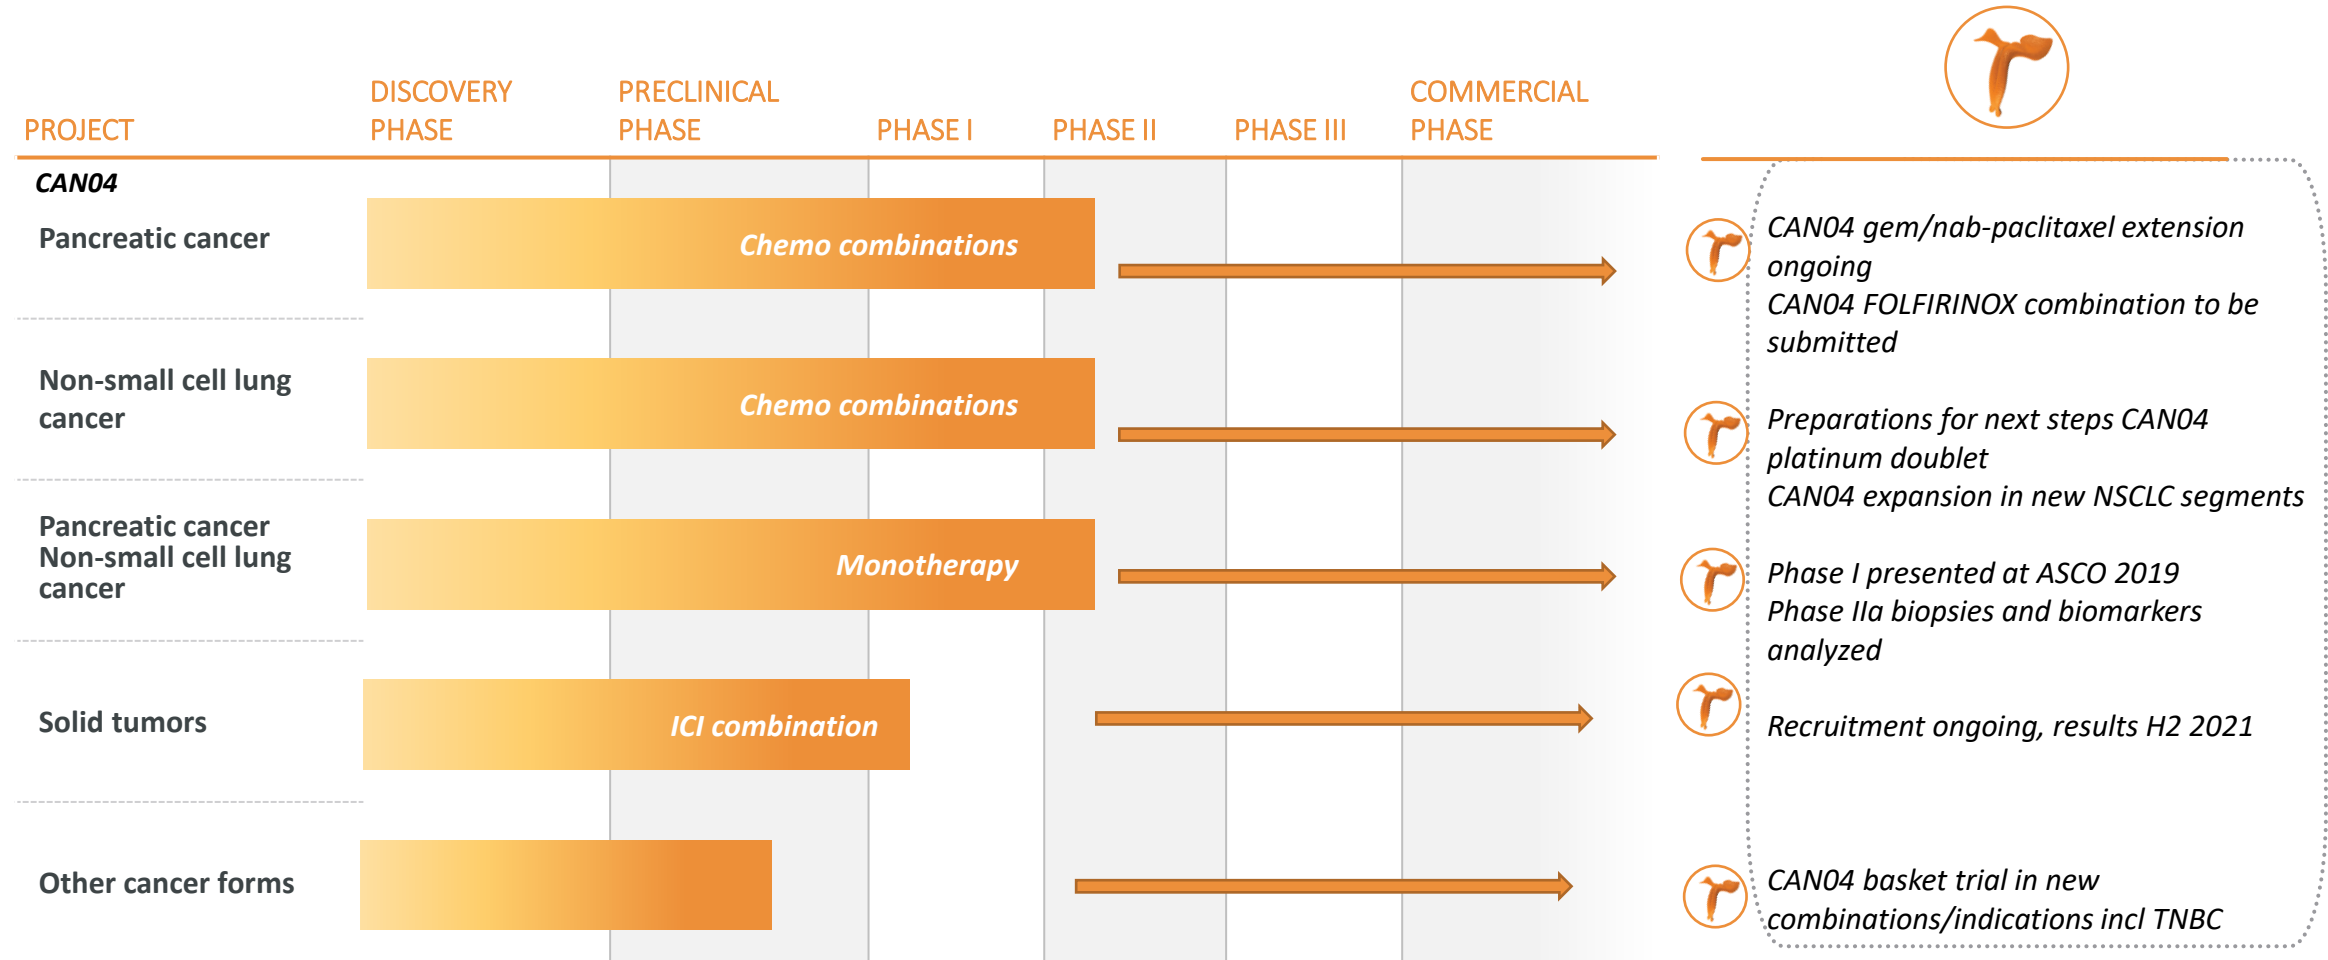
PROJECT

DISCOVERY PHASE

PRECLINICAL PHASE

PHASE I

PHASE II

PHASE III

COMMERCIAL PHASE

CAN04

Pancreatic cancer

Chemo combinations

CAN04 gem/nab-paclitaxel extension ongoing
CAN04 FOLFIRINOX combination to be submitted

Non-small cell lung cancer

Chemo combinations

Preparations for next steps CAN04 platinum doublet
CAN04 expansion in new NSCLC segments

Pancreatic cancer
Non-small cell lung cancer

Monotherapy

Phase I presented at ASCO 2019
Phase IIa biopsies and biomarkers analyzed

Solid tumors

ICI combination

Recruitment ongoing, results H2 2021

Other cancer forms

CAN04 basket trial in new combinations/indications incl TNBC